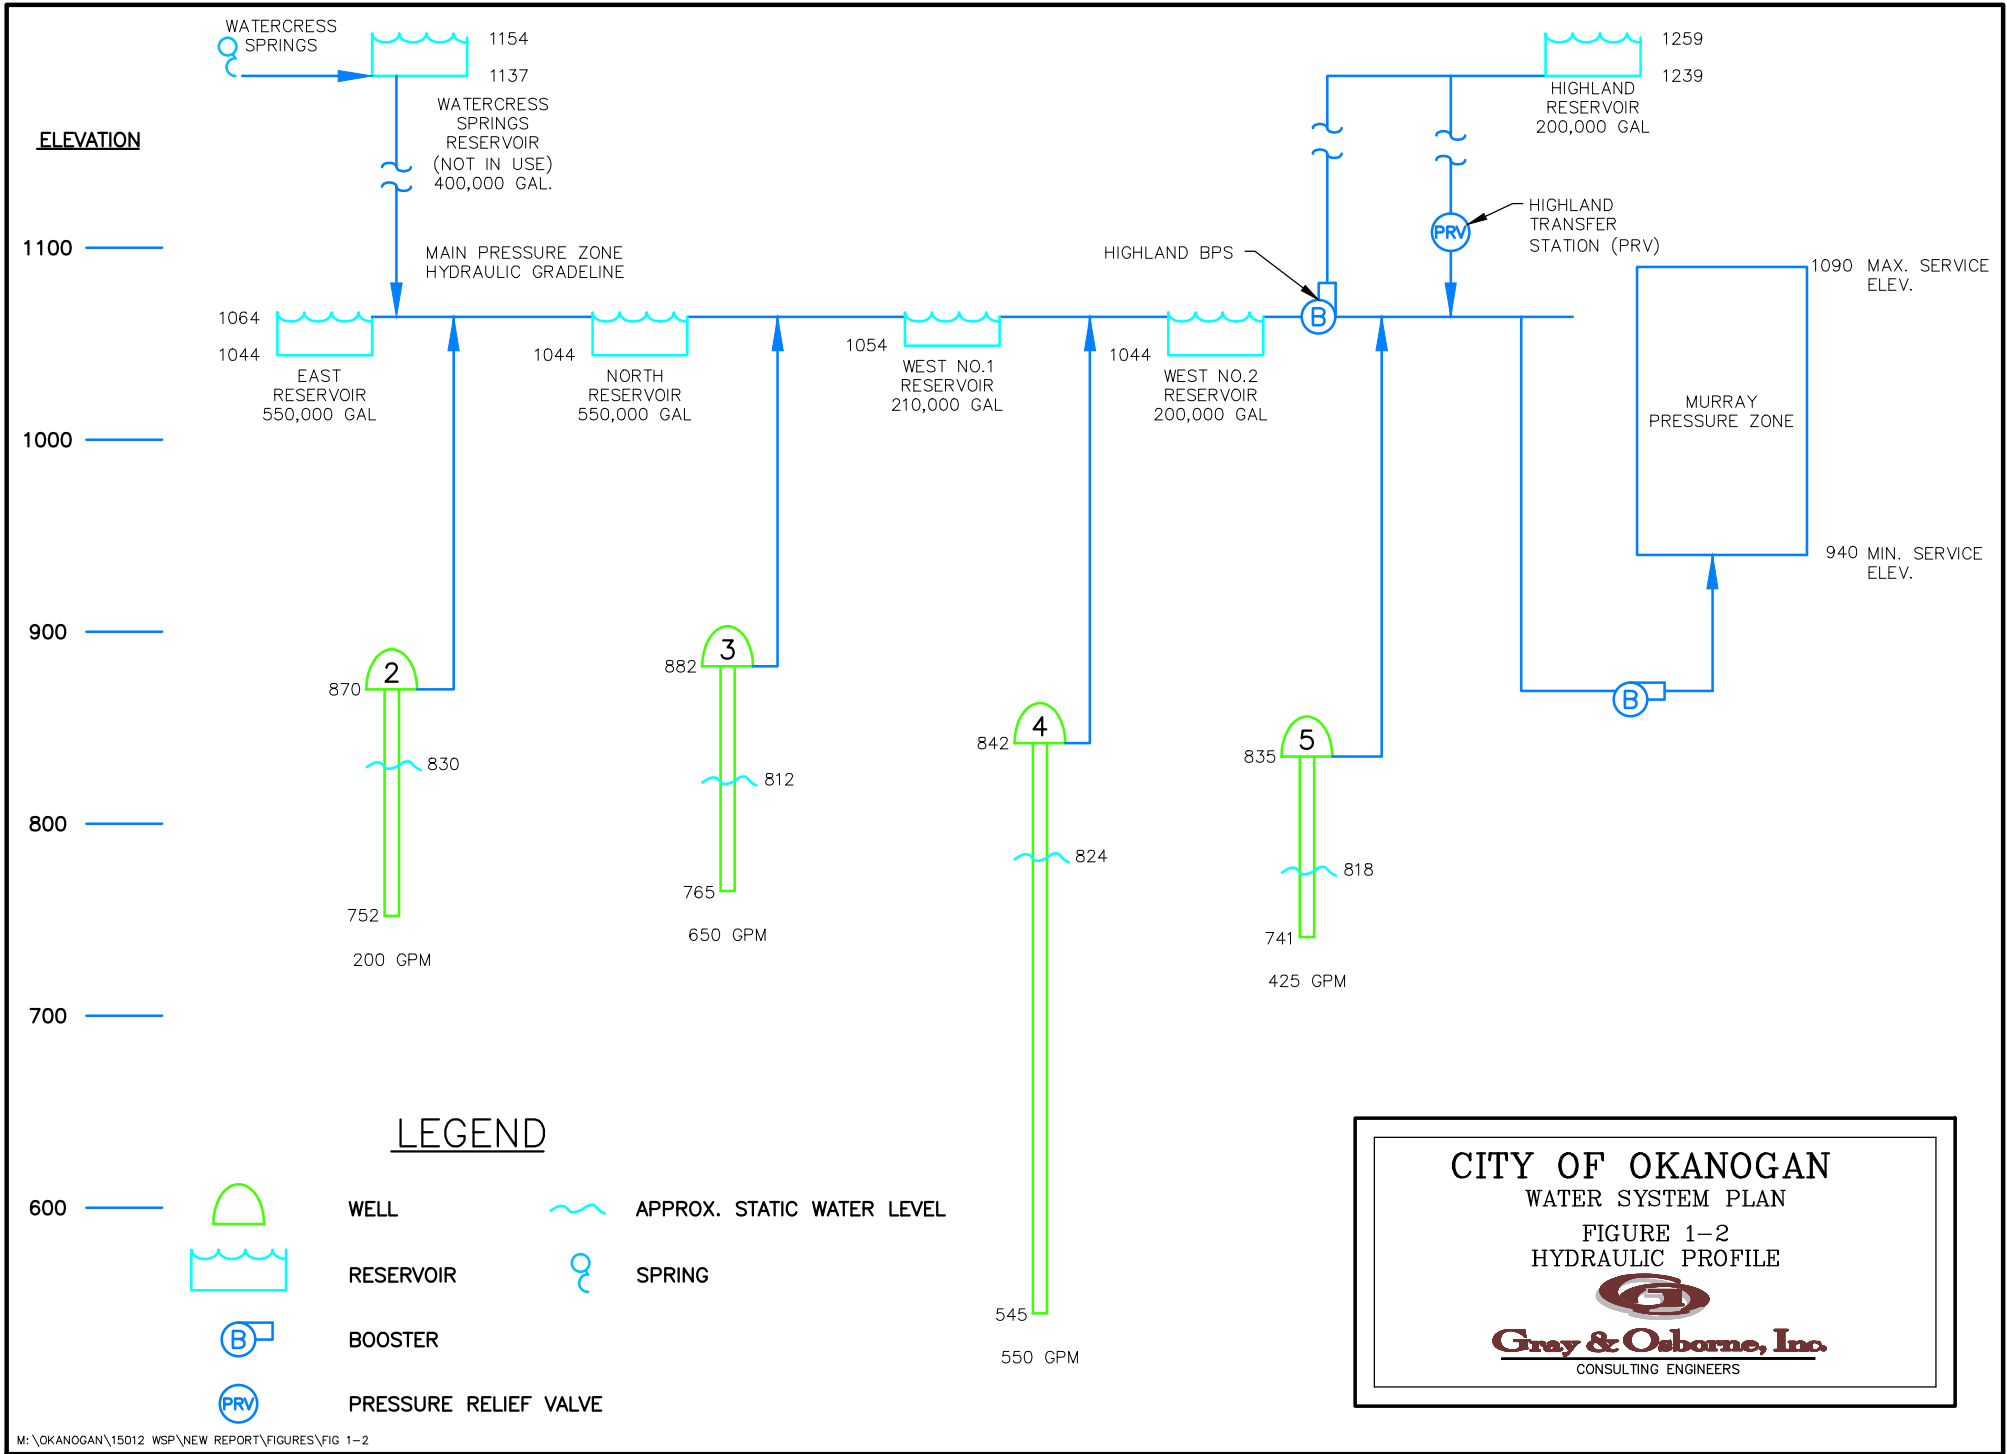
WATERCRESS SPRINGS

1154

1137

WATERCRESS SPRINGS RESERVOIR (NOT IN USE) 400,000 GAL.

1259

1239

HIGHLAND RESERVOIR 200,000 GAL

ELEVATION

HIGHLAND TRANSFER STATION (PRV)

PRV

1100

MAIN PRESSURE ZONE HYDRAULIC GRADELINE

HIGHLAND BPS

1090 MAX. SERVICE ELEV.

1064

1044

EAST RESERVOIR 550,000 GAL

1044

NORTH RESERVOIR 550,000 GAL

1054

WEST NO.1 RESERVOIR 210,000 GAL

1044

WEST NO.2 RESERVOIR 200,000 GAL

B

MURRAY PRESSURE ZONE

1000

940 MIN. SERVICE ELEV.

900

2

870

3

882

B

4

842

5

835

830

812

800

824

818

752

765

741

200 GPM

650 GPM

425 GPM

700

LEGEND

600

WELL

APPROX. STATIC WATER LEVEL

RESERVOIR

SPRING

B

BOOSTER

PRV

PRESSURE RELIEF VALVE

545

550 GPM

CITY OF OKANOGAN
WATER SYSTEM PLAN
FIGURE 1–2
HYDRAULIC PROFILE

Gray & Osborne, Inc.
CONSULTING ENGINEERS

M:\OKANOGAN\15012 WSP\NEW REPORT\FIGURES\FIG 1–2